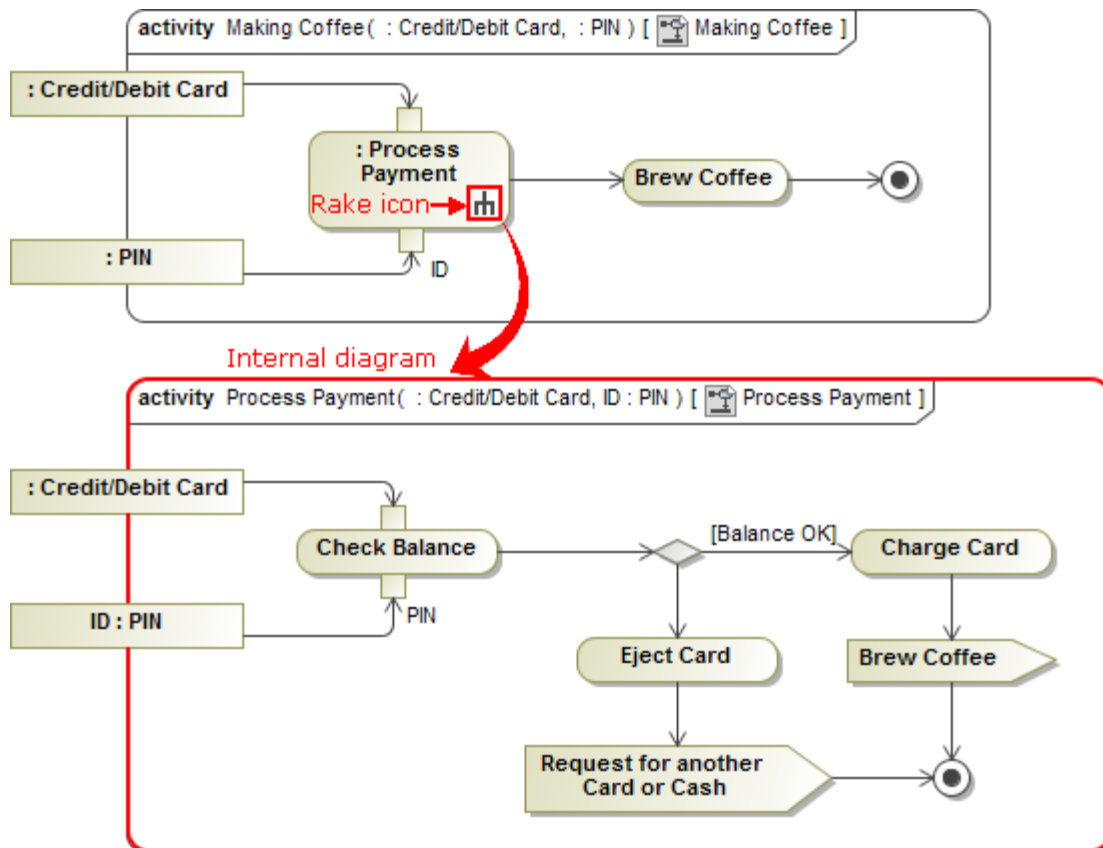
activity Making Coffee( : Credit/Debit Card, : PIN ) [ Making Coffee ]

: Credit/Debit Card

: Process Payment

Rake icon

Brew Coffee

: PIN

ID

Internal diagram

activity Process Payment( : Credit/Debit Card, ID : PIN ) [ Process Payment ]

: Credit/Debit Card

Check Balance

[Balance OK]

Charge Card

ID : PIN

PIN

Eject Card

Brew Coffee

Request for another Card or Cash